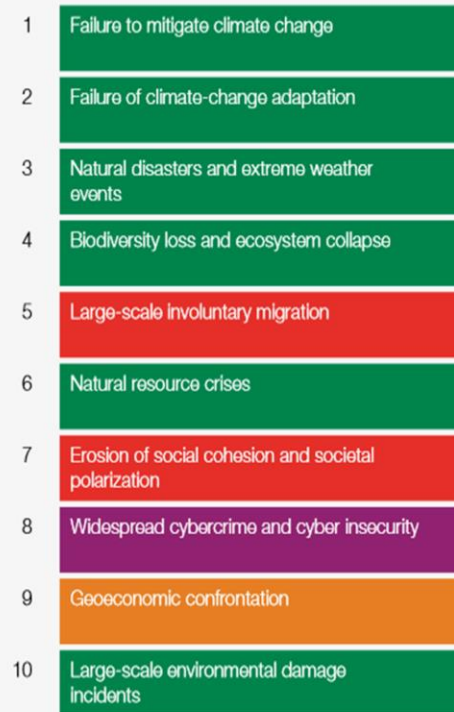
| | |
|---|---|
| 1 | Failure to mitigate climate change |
| 2 | Failure of climate-change adaptation |
| 3 | Natural disasters and extreme weather events |
| 4 | Biodiversity loss and ecosystem collapse |
| 5 | Large-scale involuntary migration |
| 6 | Natural resource crises |
| 7 | Erosion of social cohesion and societal polarization |
| 8 | Widespread cybercrime and cyber insecurity |
| 9 | Geoeconomic confrontation |
| 10 | Large-scale environmental damage incidents |